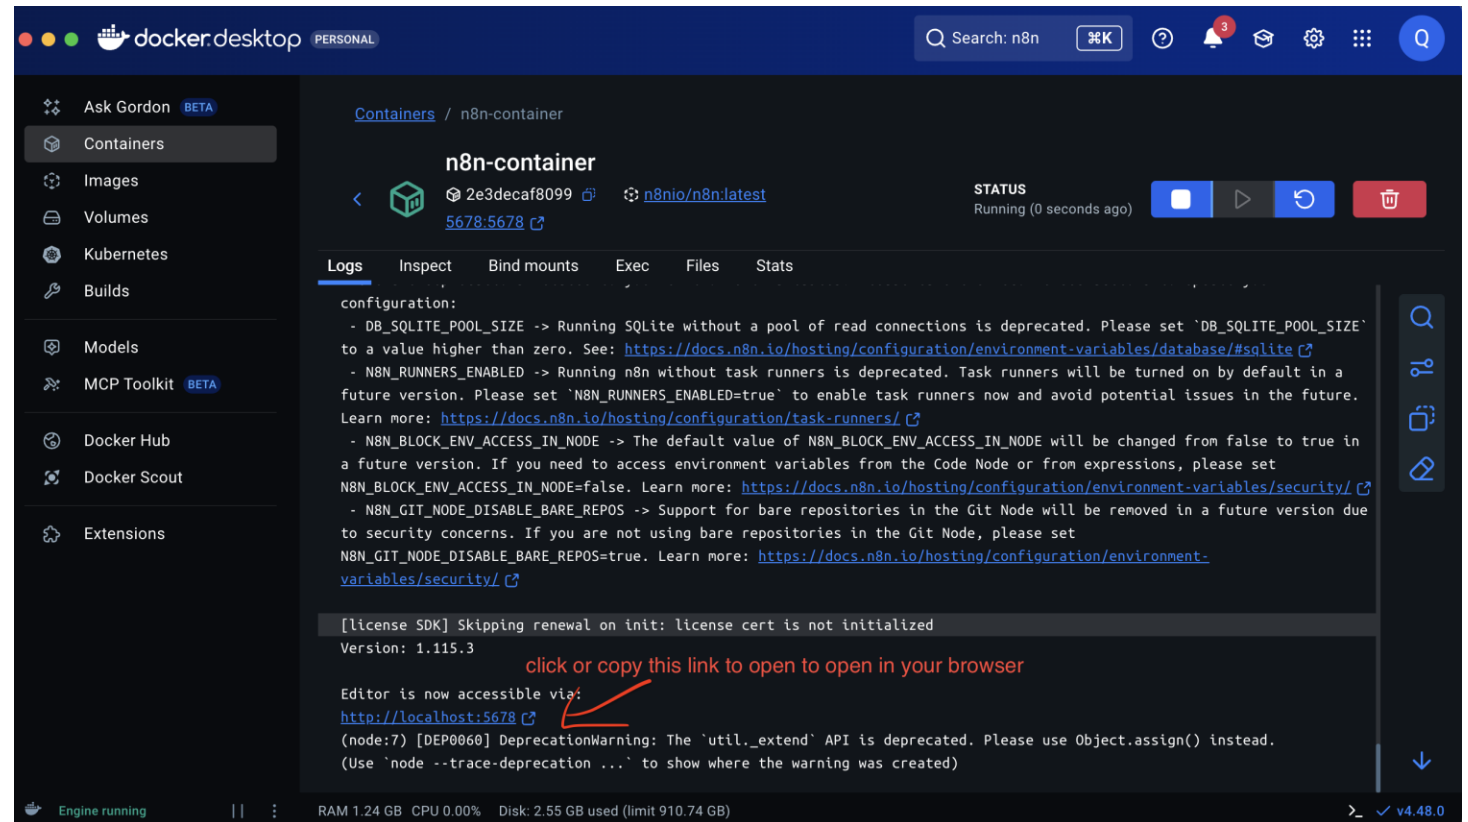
docker desktop PERSONAL

Search: n8n ⌘K

3

Q

Ask Gordon BETA
Containers
Images
Volumes
Kubernetes
Builds
Models
MCP Toolkit BETA
Docker Hub
Docker Scout
Extensions

Containers / n8n-container

n8n-container
2e3decaf8099
n8nio/n8n:latest
5678:5678

STATUS
Running (0 seconds ago)

Logs Inspect Bind mounts Exec Files Stats

configuration:
- DB_SQLITE_POOL_SIZE -> Running SQLite without a pool of read connections is deprecated. Please set `DB_SQLITE_POOL_SIZE` to a value higher than zero. See: https://docs.n8n.io/hosting/configuration/environment-variables/database/#sqlite
- N8N_RUNNERS_ENABLED -> Running n8n without task runners is deprecated. Task runners will be turned on by default in a future version. Please set `N8N_RUNNERS_ENABLED=true` to enable task runners now and avoid potential issues in the future. Learn more: https://docs.n8n.io/hosting/configuration/task-runners/
- N8N_BLOCK_ENV_ACCESS_IN_NODE -> The default value of N8N_BLOCK_ENV_ACCESS_IN_NODE will be changed from false to true in a future version. If you need to access environment variables from the Code Node or from expressions, please set N8N_BLOCK_ENV_ACCESS_IN_NODE=false. Learn more: https://docs.n8n.io/hosting/configuration/environment-variables/security/
- N8N_GIT_NODE_DISABLE_BARE_REPOS -> Support for bare repositories in the Git Node will be removed in a future version due to security concerns. If you are not using bare repositories in the Git Node, please set N8N_GIT_NODE_DISABLE_BARE_REPOS=true. Learn more: https://docs.n8n.io/hosting/configuration/environment-variables/security/

[license SDK] Skipping renewal on init: license cert is not initialized
Version: 1.115.3
click or copy this link to open to open in your browser

Editor is now accessible via:
http://localhost:5678
(node:7) [DEP0060] DeprecationWarning: The `util._extend` API is deprecated. Please use Object.assign() instead.
(Use `node --trace-deprecation ...` to show where the warning was created)

Engine running
RAM 1.24 GB CPU 0.00% Disk: 2.55 GB used (limit 910.74 GB)
v4.48.0